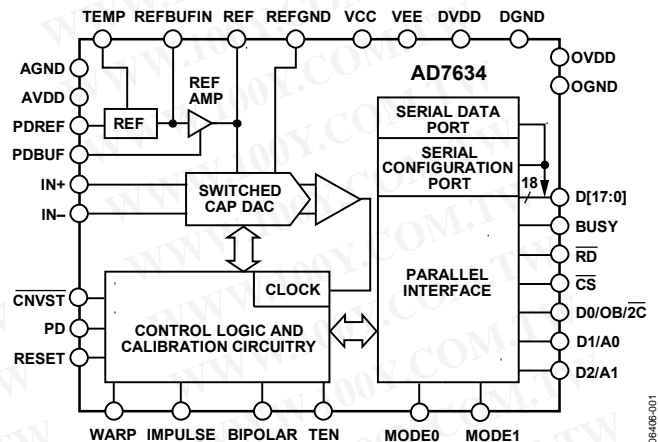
TEMP REFBUFIN REF REFGND VCC VEE DVDD DGND

AD7634

AGND
AVDD
PDREF
PDBUF
IN+
IN–

REF
REF AMP

SWITCHED CAP DAC

SERIAL DATA PORT
SERIAL CONFIGURATION PORT

18

OVDD
OGND
D[17:0]
BUSY
$\overline{RD}$
$\overline{CS}$
D0/OB/$\overline{2C}$
D1/A0
D2/A1

PARALLEL INTERFACE

CLOCK

CONTROL LOGIC AND CALIBRATION CIRCUITRY

$\overline{CNVST}$
PD
RESET

WARP IMPULSE BIPOLAR TEN MODE0 MODE1

06406-001